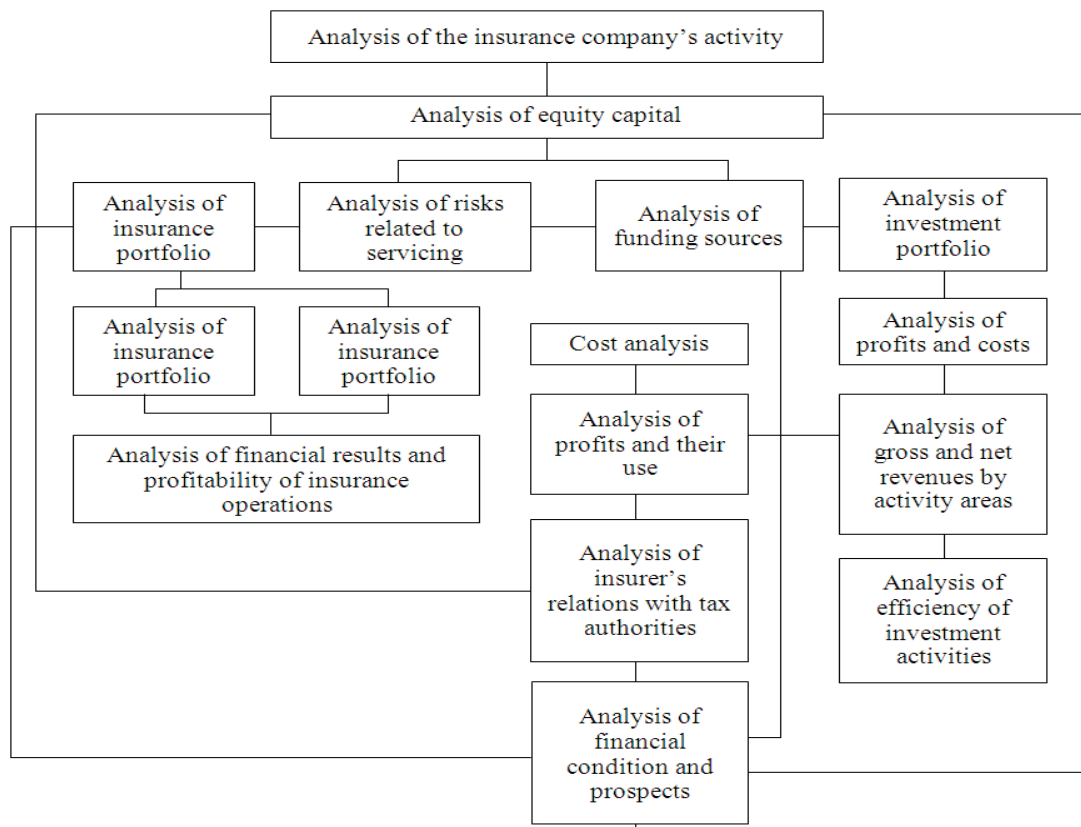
Analysis of the insurance company's activity

Analysis of equity capital

Analysis of insurance portfolio

Analysis of risks related to servicing

Analysis of funding sources

Analysis of investment portfolio

Analysis of insurance portfolio

Analysis of insurance portfolio

Cost analysis

Analysis of profits and costs

Analysis of profits and their use

Analysis of gross and net revenues by activity areas

Analysis of financial results and profitability of insurance operations

Analysis of insurer's relations with tax authorities

Analysis of efficiency of investment activities

Analysis of financial condition and prospects